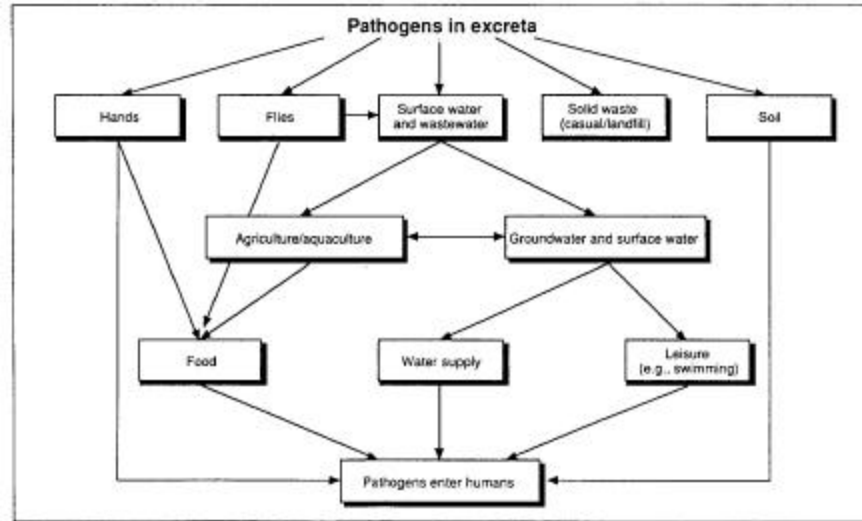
Pathogens in excreta

Hands

Flies

Surface water and wastewater

Solid waste (casual/landfill)

Soil

Agriculture/aquaculture

Groundwater and surface water

Food

Water supply

Leisure (e.g., swimming)

Pathogens enter humans